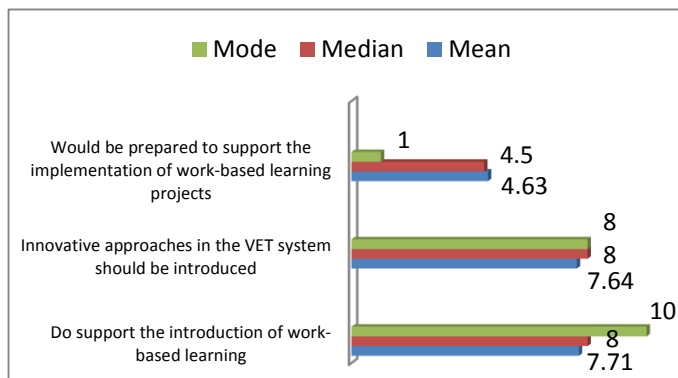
Mode Median Mean

Would be prepared to support the implementation of work-based learning projects

1

4.5

4.63

Innovative approaches in the VET system should be introduced

8

8

7.64

Do support the introduction of work-based learning

10

8

7.71